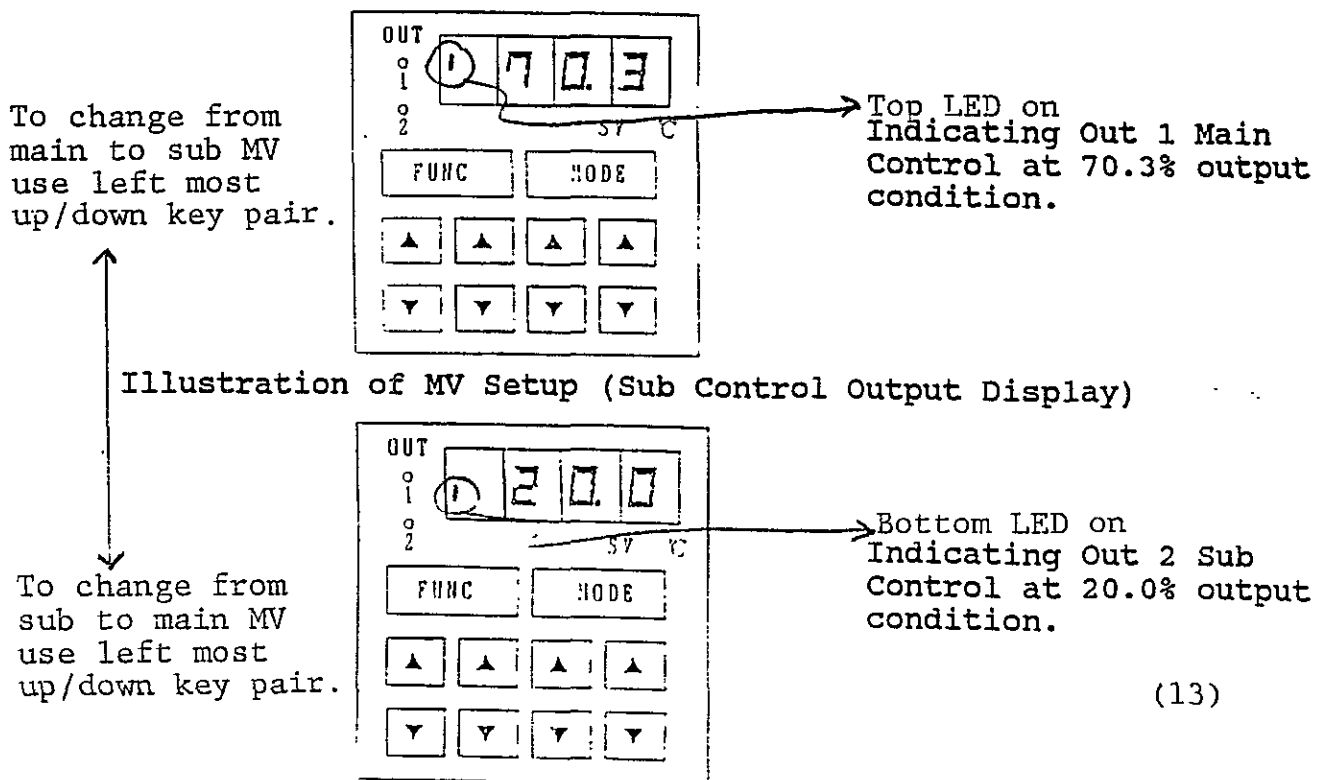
OUT
1
2
1 70.3
SV ℃
FUNC
MODE

To change from main to sub MV use left most up/down key pair.

Top LED on Indicating Out 1 Main Control at 70.3% output condition.

Illustration of MV Setup (Sub Control Output Display)

OUT
1
2
1 20.0
SV ℃
FUNC
MODE

To change from sub to main MV use left most up/down key pair.

Bottom LED on Indicating Out 2 Sub Control at 20.0% output condition.

(13)